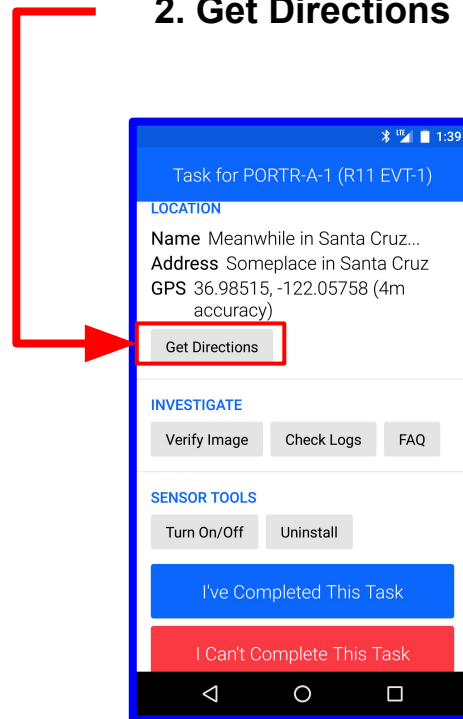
2. Get Directions

1:39

Task for PORTR-A-1 (R11 EVT-1)

LOCATION

Name Meanwhile in Santa Cruz...
Address Someplace in Santa Cruz
GPS 36.98515, -122.05758 (4m accuracy)

Get Directions

INVESTIGATE

Verify Image | Check Logs | FAQ

SENSOR TOOLS

Turn On/Off | Uninstall

I've Completed This Task

I Can't Complete This Task